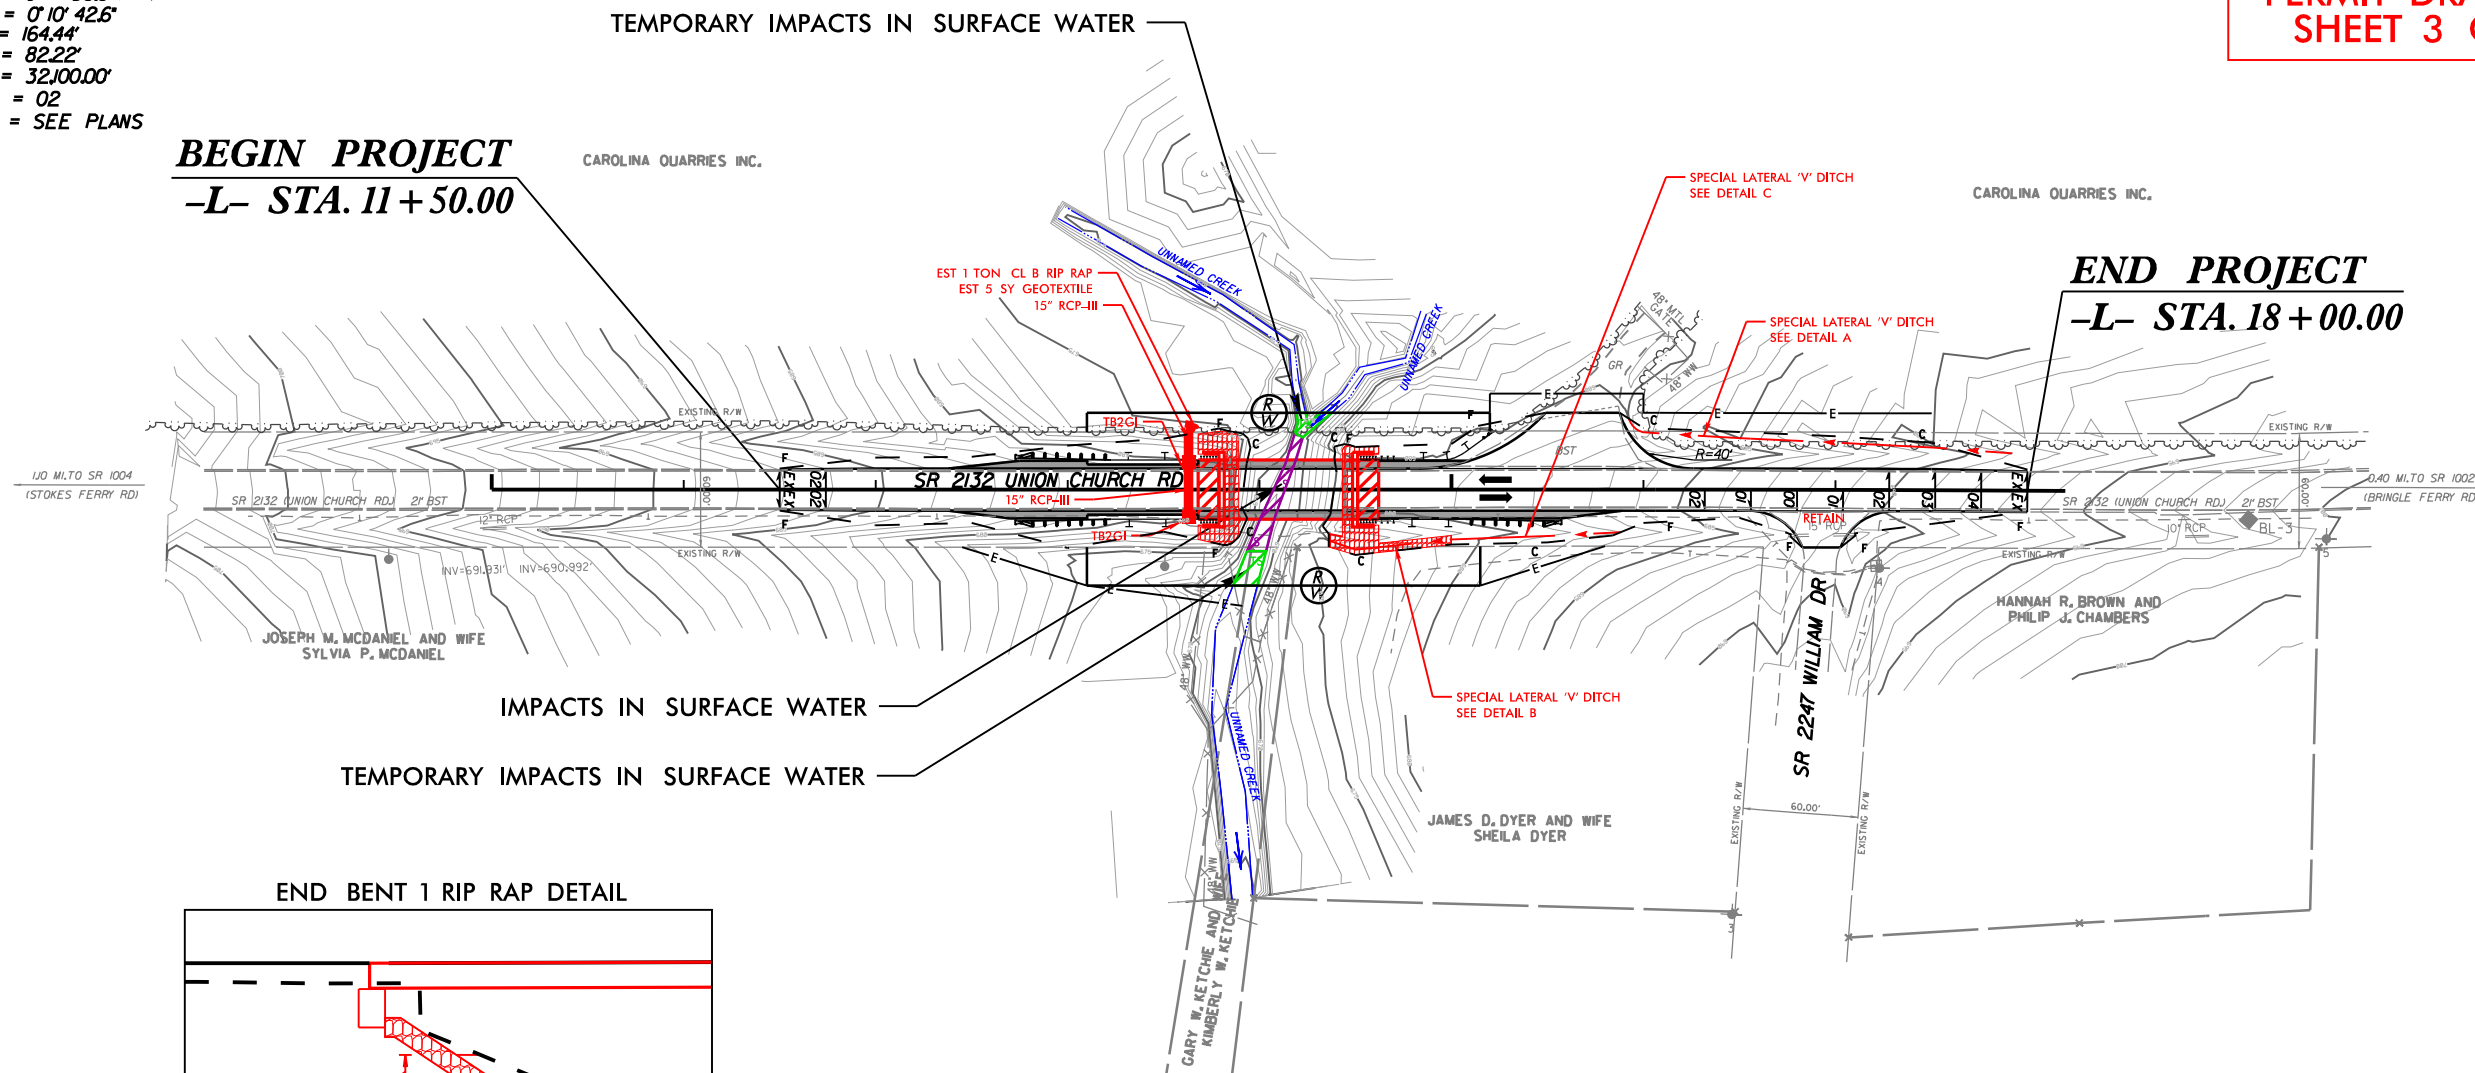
= 0° 10' 42.6"
= 164.44'
= 82.22'
= 32,100.00'
= 02
= SEE PLANS

TEMPORARY IMPACTS IN SURFACE WATER

SHEET 3

BEGIN PROJECT
-L- STA. 11+50.00

CAROLINA QUARRIES INC.

SPECIAL LATERAL 'V' DITCH
SEE DETAIL C

CAROLINA QUARRIES INC.

END PROJECT
-L- STA. 18+00.00

UNNAMED CREEK

EST 1 TON CL B RIP RAP
EST 5 SY GEOTEXTILE
15" RCP-III

UNNAMED CREEK

48" MTL GATE

48" WW

GR

SPECIAL LATERAL 'V' DITCH
SEE DETAIL A

EXISTING R/W

TB2GI

R/W

EXISTING R/W

1.0 MI. TO SR 1004
(STOKES FERRY RD)

SR 2132 UNION CHURCH RD

SR 2132 (UNION CHURCH RD) 21' BST

15" RCP-III

12" RCP

TB2GI

R=40'

RETAIN
15" RCP

BST

SR 2132 (UNION CHURCH RD) 21' BST

0.40 MI. TO SR 1002
(BRINGLE FERRY RD)

10' RCP

BL-3

EXISTING R/W

EXISTING R/W

INV=691.931'  INV=690.992'

R/W

JOSEPH M. MCDANIEL AND WIFE
SYLVIA P. MCDANIEL

HANNAH R. BROWN AND
PHILIP J. CHAMBERS

SR 2247 WILLIAM DR

SPECIAL LATERAL 'V' DITCH
SEE DETAIL B

IMPACTS IN SURFACE WATER

TEMPORARY IMPACTS IN SURFACE WATER

48" WW

UNNAMED CREEK

JAMES D. DYER AND WIFE
SHEILA DYER

EXISTING R/W

60.00'

EXISTING R/W

END BENT 1 RIP RAP DETAIL

GARY W. KETCHIE AND WIFE
KIMBERLY W. KETCHIE